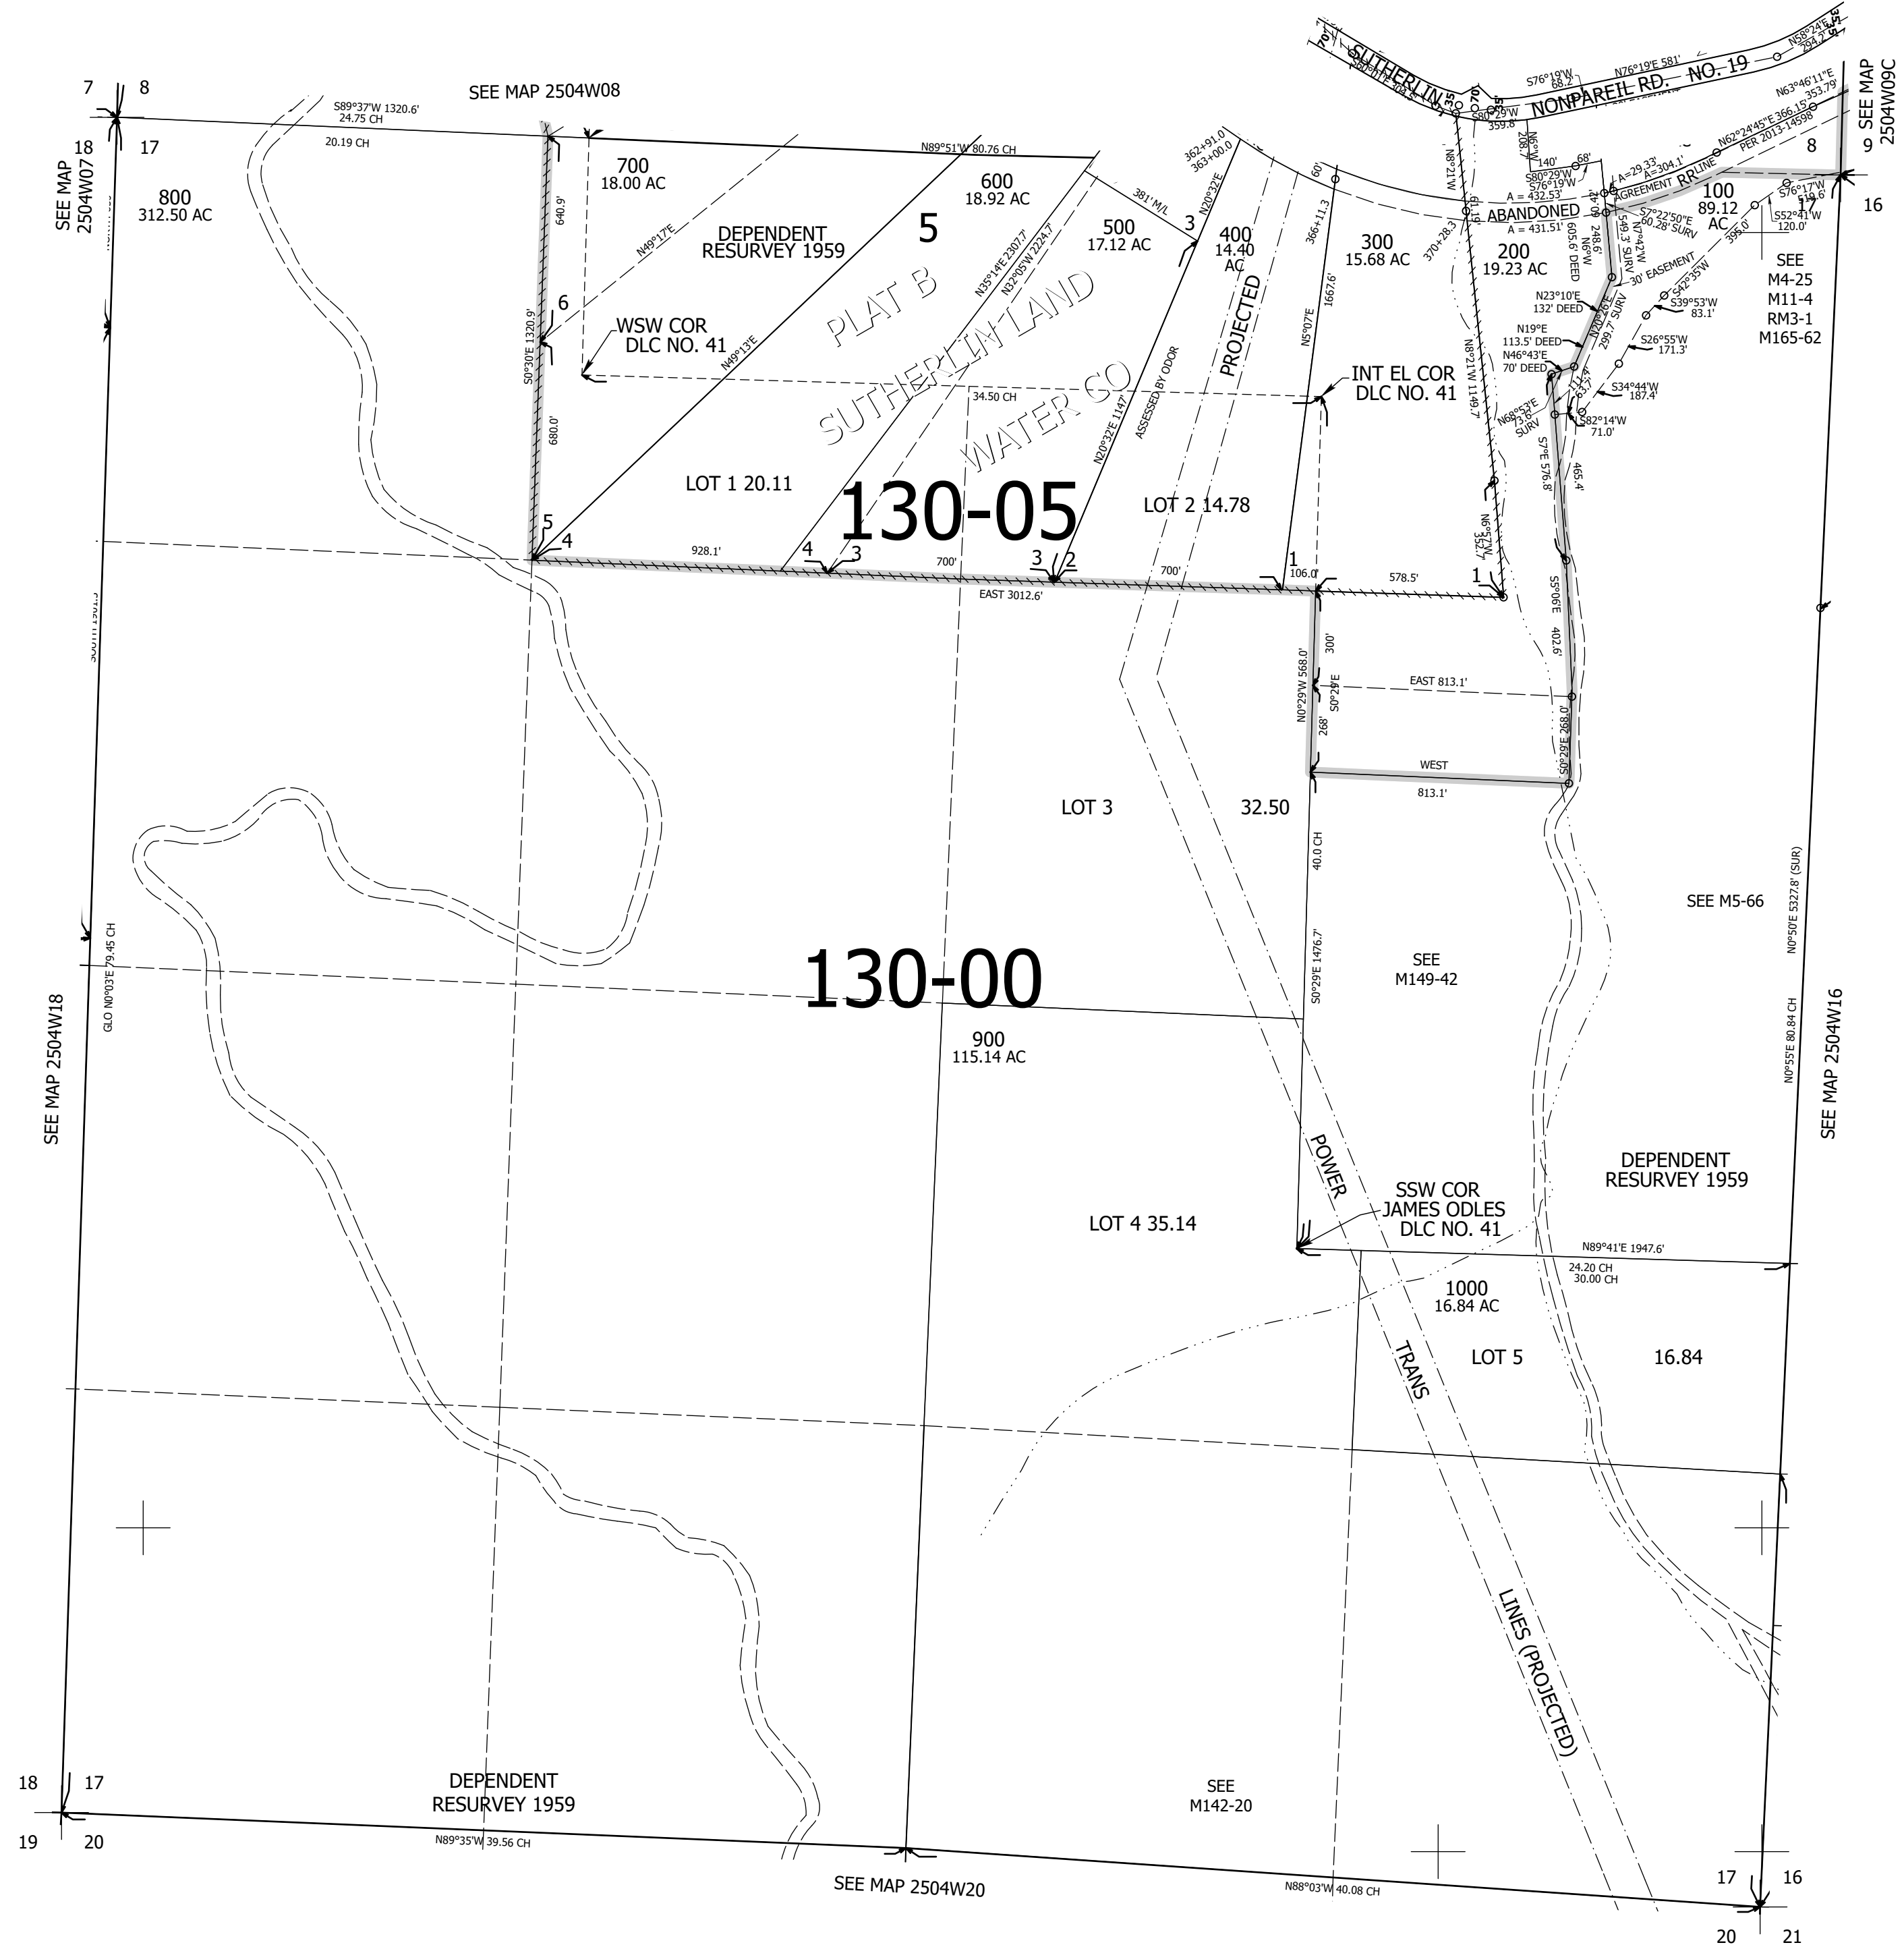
7 8
18 17
SEE MAP 2504W08
S89°37'W 1320.6'
24.75 CH
20.19 CH
N89°51'W 80.76 CH
SEE MAP 2504W07
800
312.50 AC
700
18.00 AC
600
18.92 AC
500
17.12 AC
400
14.40 AC
300
15.68 AC
200
19.23 AC
100
89.12 AC
5
DEPENDENT RESURVEY 1959
PLAT B
SUTHERLIN LAND WATER CO
N49°17'E
N49°13'E
N35°14'E 2307.7'
N32°05'W 2224.7'
381' M/L
3
N20°32'E
362+91.0
363+00.0
PROJECTED
ASSESSED BY ODOR
N20°32'E 1147'
366+11.3
1667.6'
N5°07'E
60'
370+28.3
N8°21'W
N8°21'W 1149.7
6
640.9'
S0°30'E 1320.9'
680.0'
WSW COR
DLC NO. 41
34.50 CH
INT EL COR
DLC NO. 41
SUTHERLIN
NONPAREIL RD. NO. 19
S76°19'W 68.2'
N76°19'E 581'
N58°24'E
N63°46'11"E 353.79'
S80°29'W 359.8'
N6°W 208.7'
140'
68'
S80°29'W
S76°19'W
A=432.53'
A=431.51'
A=29.33'
A=304.1'
ABANDONED
AGREEMENT RR LINE
N62°24'45"E 366.15'
PER 2013-14598
8
9
16
SEE MAP 2504W09C
S76°17'W 519.6'
S52°41'W 120.0'
17
395.0'
S7°22'50"E 60.28' SURV
N7°42'W
30' EASEMENT
S42°35'W
S39°53'W 83.1'
S26°55'W 171.3'
S34°44'W 187.4'
S82°14'W 71.0'
N6°W 605.6' DEED
248.6'
549.3' SURV
299.7' SURV
N23°10'E 132' DEED
N19°E 113.5' DEED
N46°43'E 70' DEED
N68°53'E 73.6' SURV
S7°E 576.8'
465.4'
SEE
M4-25
M11-4
RM3-1
M165-62
LOT 1 20.11
130-05
LOT 2 14.78
N6°57'W 352.7'
5
4
928.1'
4 3
700'
3 2
700'
1
106.0'
578.5'
1
EAST 3012.6'
S5°06'E
402.6'
300'
N0°29'W 568.0'
S0°29'E
268'
EAST 813.1'
S0°29'E 268.0'
WEST
813.1'
LOT 3
32.50
40.0 CH
SEE M5-66
N0°50'E 5327.8' (SUR)
S0°29'E 1476.7'
SEE
M149-42
GLO N0°03'E 79.45 CH
130-00
900
115.14 AC
N0°55'E 80.84 CH
SEE MAP 2504W18
SEE MAP 2504W16
POWER
SSW COR
JAMES ODLES
DLC NO. 41
LOT 4 35.14
DEPENDENT RESURVEY 1959
N89°41'E 1947.6'
24.20 CH
30.00 CH
1000
16.84 AC
LOT 5
16.84
TRANS
LINES (PROJECTED)
18 17
19 20
DEPENDENT RESURVEY 1959
SEE
M142-20
N89°35'W 39.56 CH
SEE MAP 2504W20
N88°03'W 40.08 CH
17 16
20 21